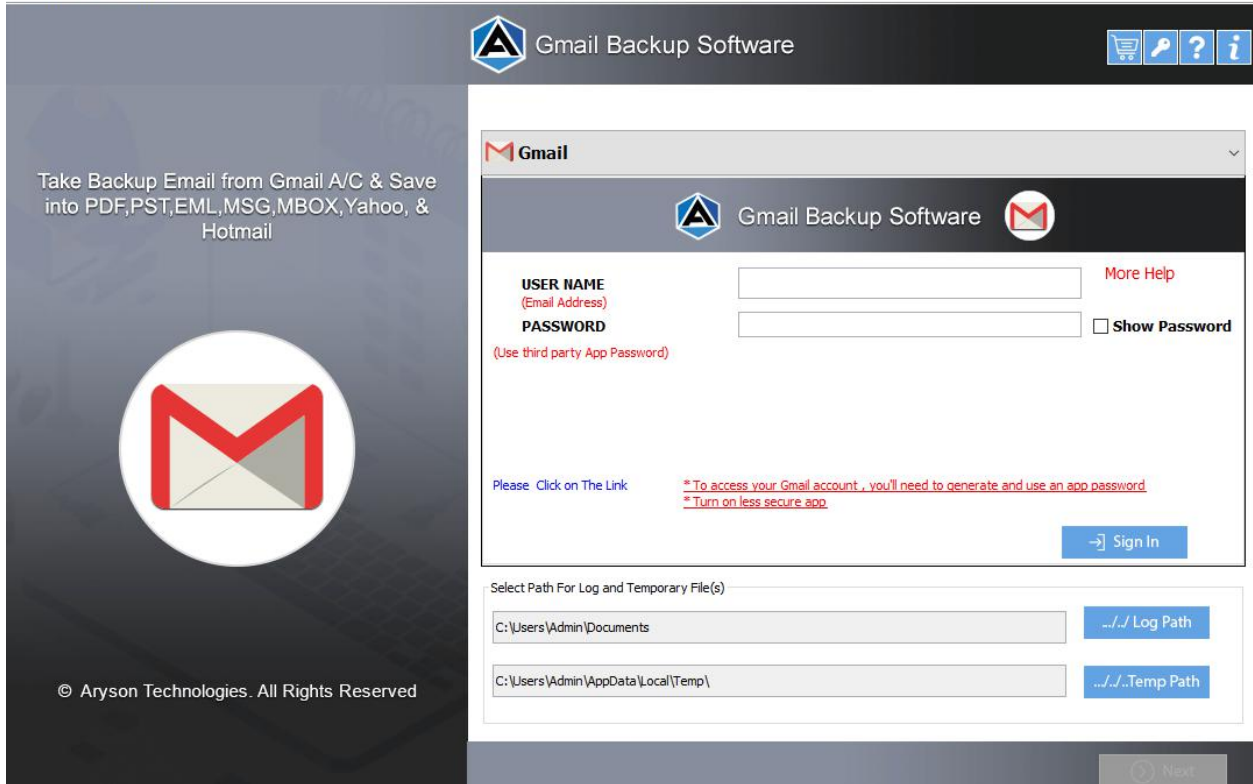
Gmail Backup Software

Take Backup Email from Gmail A/C & Save into PDF,PST,EML,MSG,MBOX,Yahoo, & Hotmail

© Aryson Technologies. All Rights Reserved

Gmail

Gmail Backup Software

USER NAME
(Email Address)
PASSWORD
(Use third party App Password)

More Help

Show Password

Please Click on The Link

* To access your Gmail account , you'll need to generate and use an app password
* Turn on less secure app

Sign In

Select Path For Log and Temporary File(s)

C:\Users\Admin\Documents

.../../ Log Path

C:\Users\Admin\AppData\Local\Temp\

.../../..Temp Path

Next